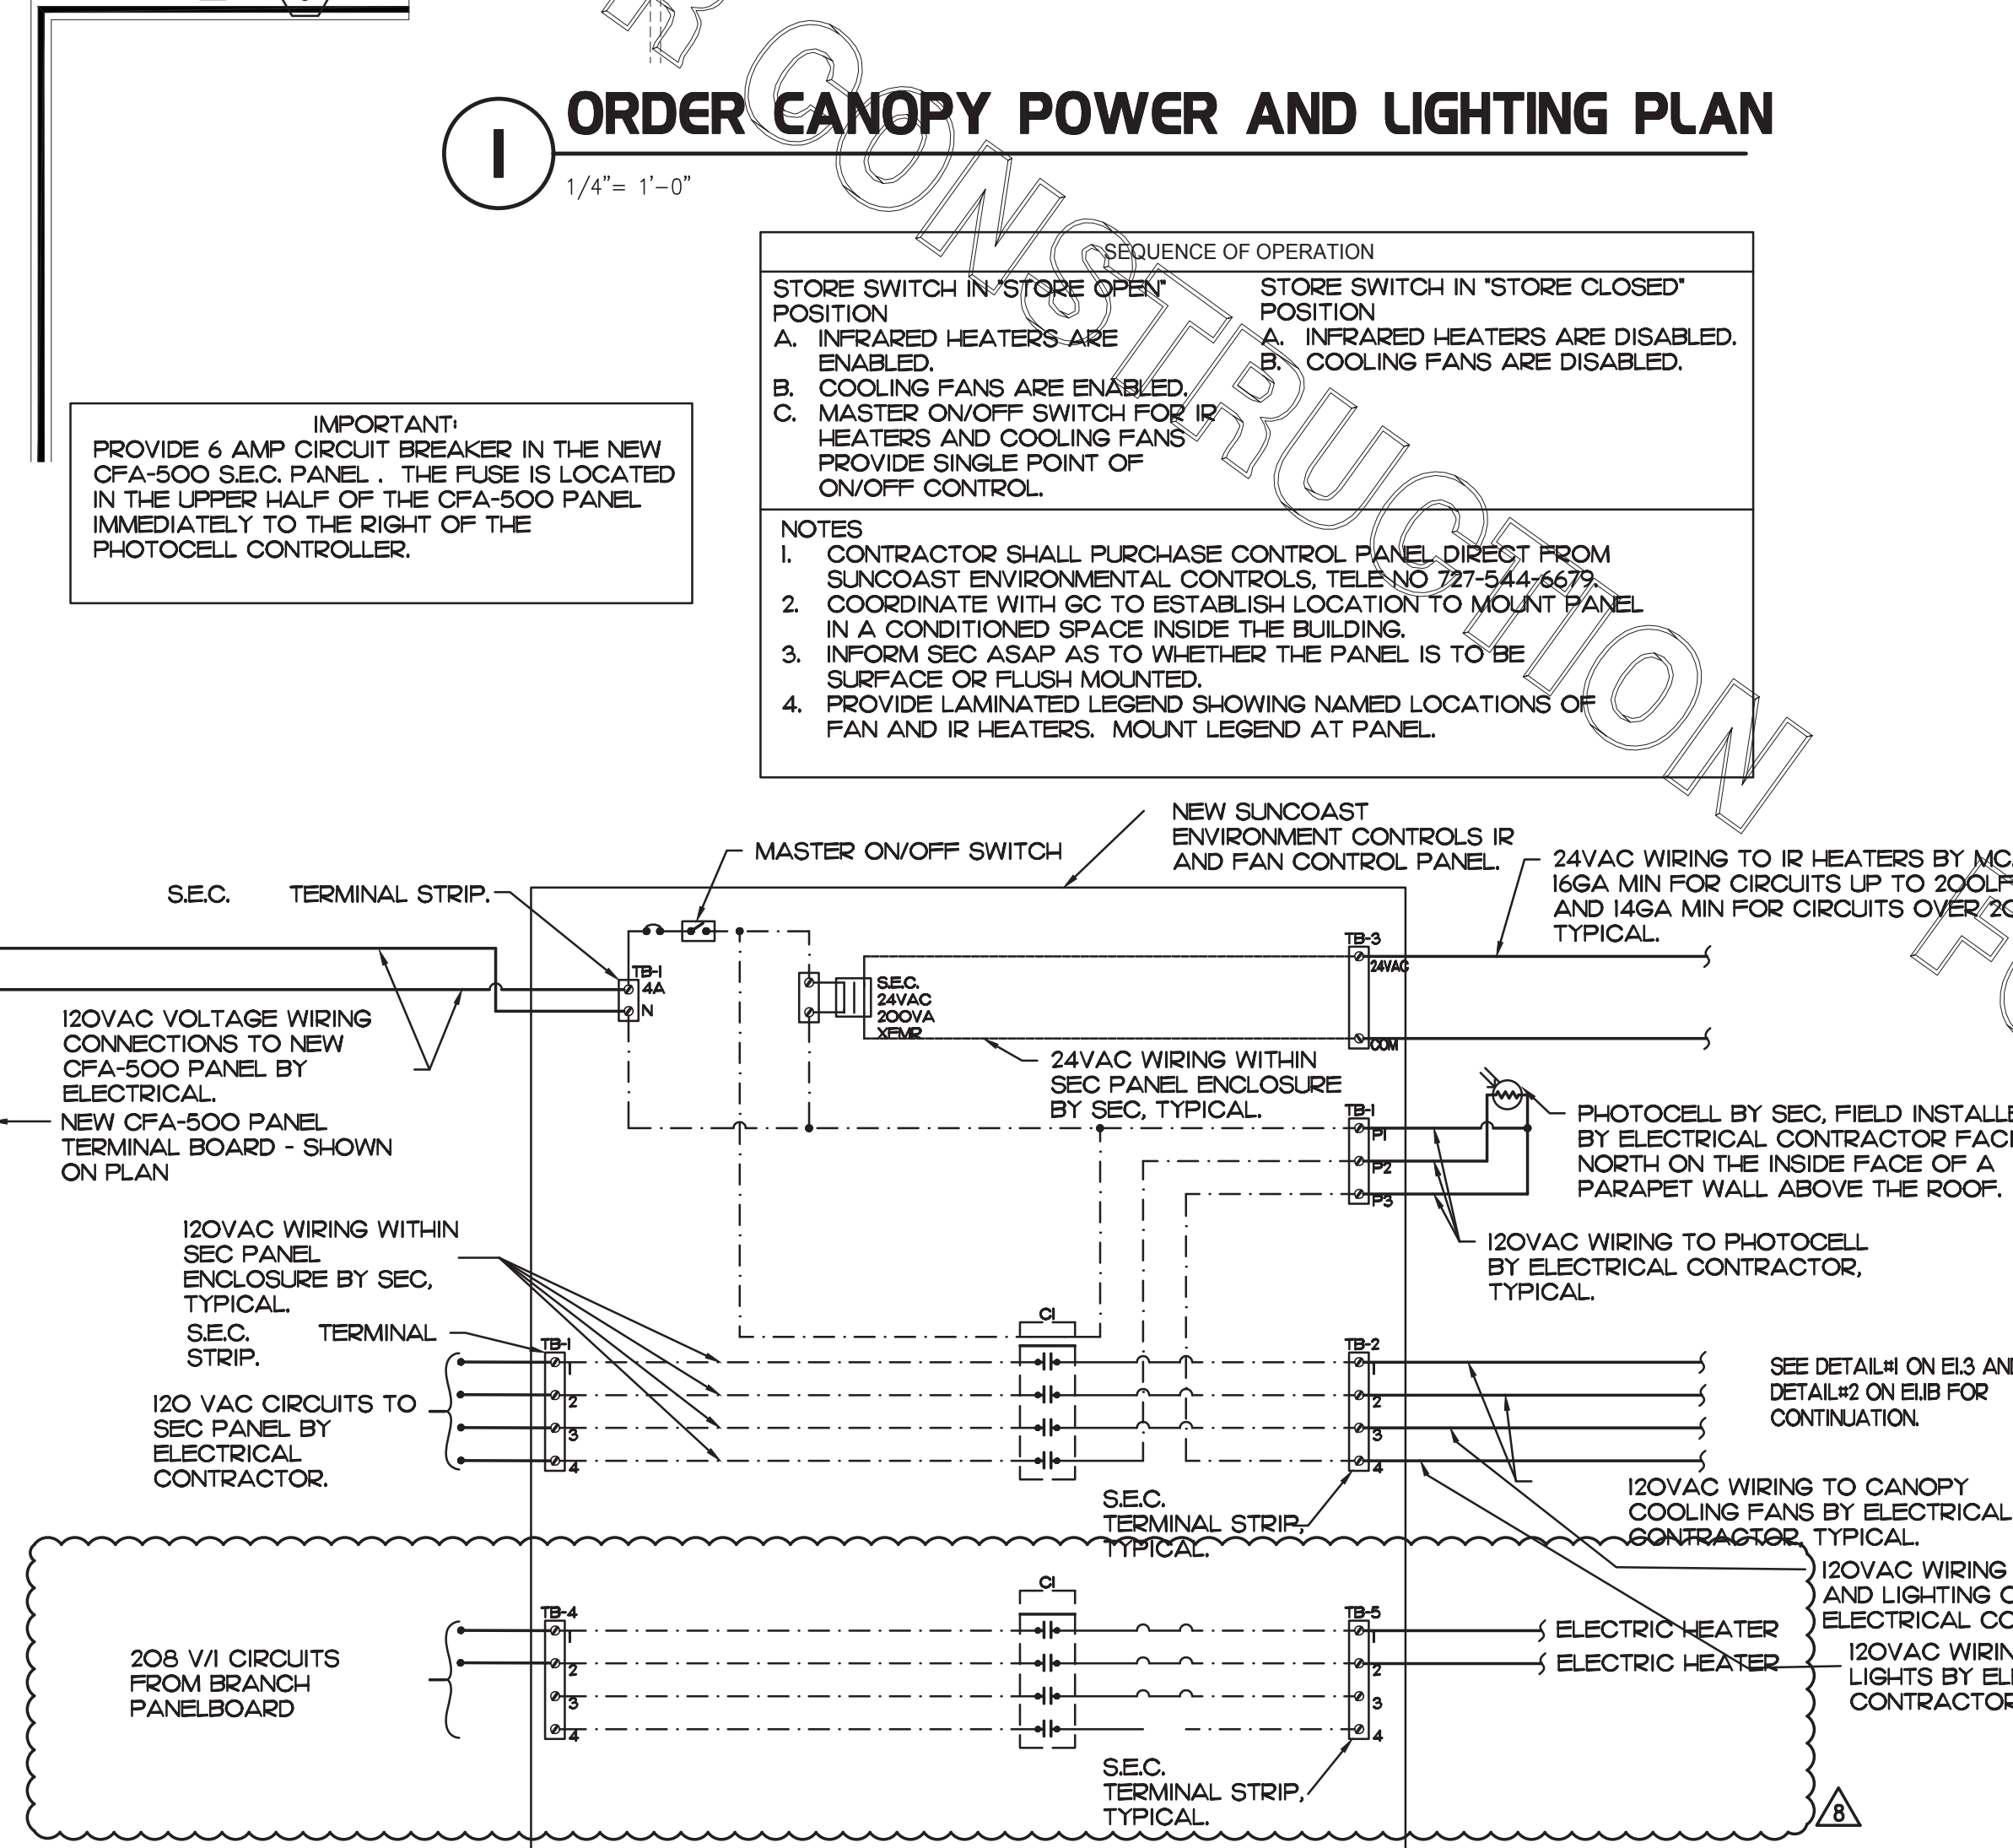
1

ORDER CANOPY POWER AND LIGHTING PLAN

1/4"= 1'-0"

SEQUENCE OF OPERATION

STORE SWITCH IN "STORE OPEN" POSITION
A. INFRARED HEATERS ARE ENABLED.
B. COOLING FANS ARE ENABLED.
C. MASTER ON/OFF SWITCH FOR IR HEATERS AND COOLING FANS PROVIDE SINGLE POINT OF ON/OFF CONTROL.

STORE SWITCH IN "STORE CLOSED" POSITION
A. INFRARED HEATERS ARE DISABLED.
B. COOLING FANS ARE DISABLED.

NOTES
1. CONTRACTOR SHALL PURCHASE CONTROL PANEL DIRECT FROM SUNCOAST ENVIRONMENTAL CONTROLS, TELE NO 727-544-6679.
2. COORDINATE WITH GC TO ESTABLISH LOCATION TO MOUNT PANEL IN A CONDITIONED SPACE INSIDE THE BUILDING.
3. INFORM SEC ASAP AS TO WHETHER THE PANEL IS TO BE SURFACE OR FLUSH MOUNTED.
4. PROVIDE LAMINATED LEGEND SHOWING NAMED LOCATIONS OF FAN AND IR HEATERS. MOUNT LEGEND AT PANEL.

IMPORTANT:
PROVIDE 6 AMP CIRCUIT BREAKER IN THE NEW CFA-500 S.E.C. PANEL . THE FUSE IS LOCATED IN THE UPPER HALF OF THE CFA-500 PANEL IMMEDIATELY TO THE RIGHT OF THE PHOTOCELL CONTROLLER.

NEW SUNCOAST ENVIRONMENT CONTROLS IR AND FAN CONTROL PANEL.

MASTER ON/OFF SWITCH

S.E.C. TERMINAL STRIP.

24VAC WIRING TO IR HEATERS BY MC. 16GA MIN FOR CIRCUITS UP TO 200LF AND 14GA MIN FOR CIRCUITS OVER 2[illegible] TYPICAL.

TB-3
24VAC
COM

TB-1
4A
N

S.E.C.
24VAC
200VA
XFMR

120VAC VOLTAGE WIRING CONNECTIONS TO NEW CFA-500 PANEL BY ELECTRICAL.

NEW CFA-500 PANEL TERMINAL BOARD - SHOWN ON PLAN

24VAC WIRING WITHIN SEC PANEL ENCLOSURE BY SEC, TYPICAL.

TB-1
P1
P2
P3

PHOTOCELL BY SEC, FIELD INSTALLE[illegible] BY ELECTRICAL CONTRACTOR FACI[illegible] NORTH ON THE INSIDE FACE OF A PARAPET WALL ABOVE THE ROOF.

120VAC WIRING TO PHOTOCELL BY ELECTRICAL CONTRACTOR, TYPICAL.

120VAC WIRING WITHIN SEC PANEL ENCLOSURE BY SEC, TYPICAL.

S.E.C. TERMINAL STRIP.

C1

TB-1
1
2
3
4

TB-2
1
2
3
4

120 VAC CIRCUITS TO SEC PANEL BY ELECTRICAL CONTRACTOR.

SEE DETAIL#1 ON E1.3 AN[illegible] DETAIL#2 ON E1.1B FOR CONTINUATION.

120VAC WIRING TO CANOPY COOLING FANS BY ELECTRICAL CONTRACTOR, TYPICAL.

S.E.C. TERMINAL STRIP, TYPICAL.

120VAC WIRING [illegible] AND LIGHTING C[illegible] ELECTRICAL CO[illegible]

C1

TB-4
1
2
3
4

TB-5
1
2
3
4

208 V/1 CIRCUITS FROM BRANCH PANELBOARD

ELECTRIC HEATER
ELECTRIC HEATER

120VAC WIRIN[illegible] LIGHTS BY EL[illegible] CONTRACTOR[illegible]

S.E.C. TERMINAL STRIP, TYPICAL.

8

CONSTRUCTION